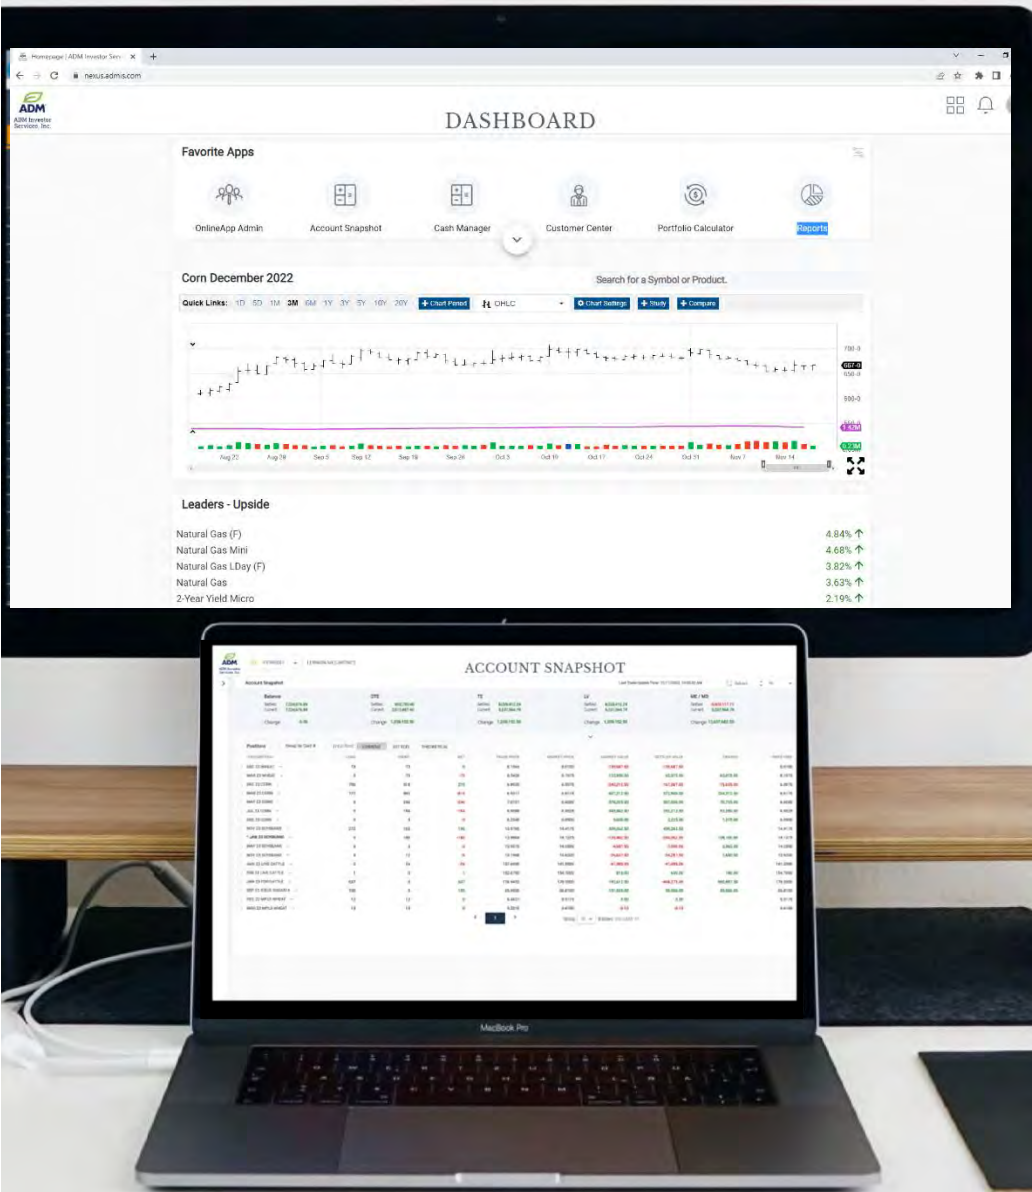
Homepage | ADM Investor Serv ×  +

nexus.admis.com

ADM
ADM Investor Services, Inc.

DASHBOARD

Favorite Apps

OnlineApp Admin
Account Snapshot
Cash Manager
Customer Center
Portfolio Calculator
Reports

Corn December 2022

Search for a Symbol or Product.

Quick Links: 1D 5D 1M 3M 6M 1Y 3Y 5Y 10Y 20Y  + Chart Period  OHLC  Chart Settings  + Study  + Compare

700.0
667.0
650.0
600.0

Aug 22  Aug 29  Sep 5  Sep 12  Sep 19  Sep 26  Oct 3  Oct 10  Oct 17  Oct 24  Oct 31  Nov 7  Nov 14

Leaders - Upside

Natural Gas (F) 4.84%
Natural Gas Mini 4.68%
Natural Gas LDay (F) 3.82%
Natural Gas 3.63%
2-Year Yield Micro 2.19%

ACCOUNT SNAPSHOT

Account Snapshot

Balance
OTE
TE
LV
ME / MS

Positions

MacBook Pro